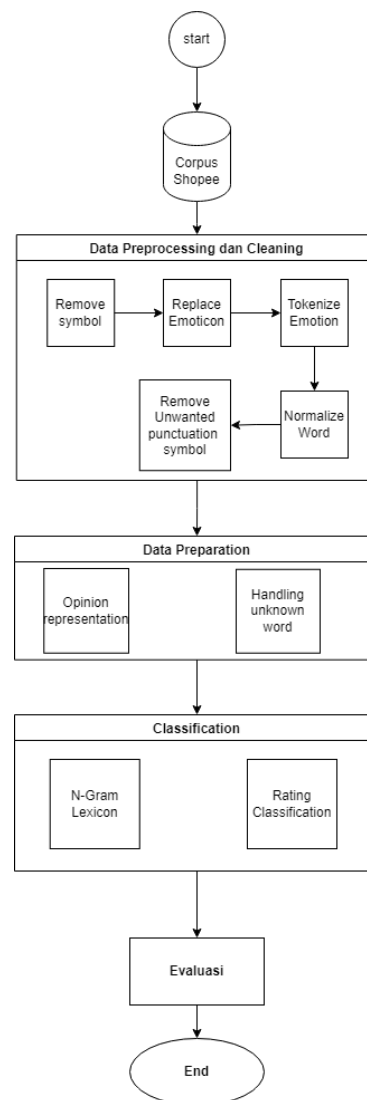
start

Corpus Shopee

Data Preprocessing dan Cleaning

Remove symbol

Replace Emoticon

Tokenize Emotion

Normalize Word

Remove Unwanted punctuation symbol

Data Preparation

Opinion representation

Handling unknown word

Classification

N-Gram Lexicon

Rating Classification

Evaluasi

End